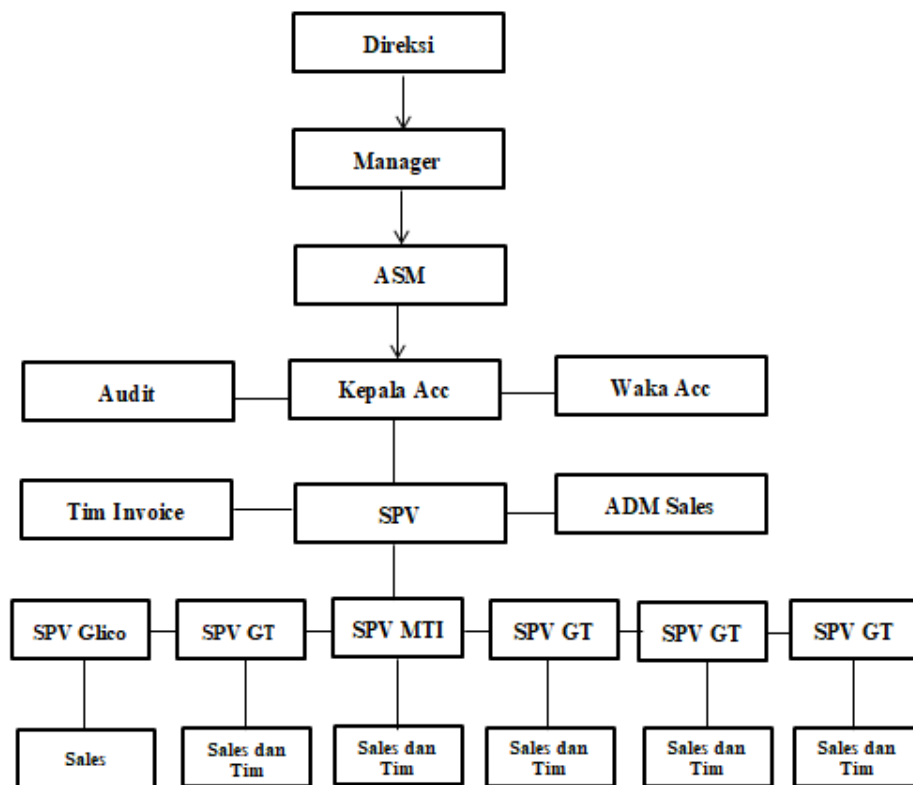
Direksi

Manager

ASM

Audit

Kepala Acc

Waka Acc

Tim Invoice

SPV

ADM Sales

SPV Glico

SPV GT

SPV MTI

SPV GT

SPV GT

SPV GT

Sales

Sales dan Tim

Sales dan Tim

Sales dan Tim

Sales dan Tim

Sales dan Tim